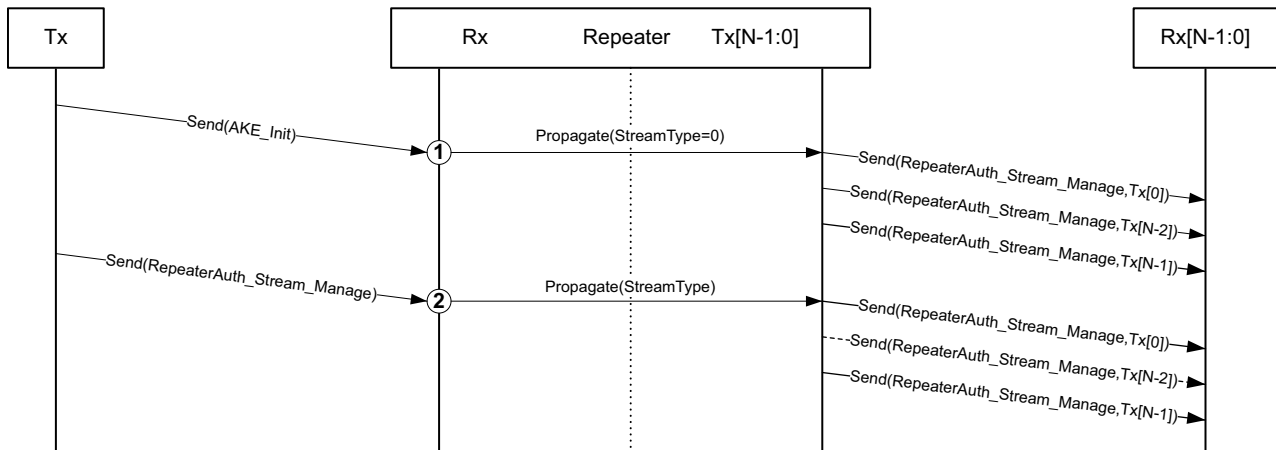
Tx

Rx Repeater Tx[N-1:0]

Rx[N-1:0]

Send(AKE_Init)

1

Propagate(StreamType=0)

Send(RepeaterAuth_Stream_Manage)

Send(RepeaterAuth_Stream_Manage,Tx[0])

Send(RepeaterAuth_Stream_Manage,Tx[N-2])

Send(RepeaterAuth_Stream_Manage,Tx[N-1])

Send(RepeaterAuth_Stream_Manage)

2

Propagate(StreamType)

Send(RepeaterAuth_Stream_Manage)

Send(RepeaterAuth_Stream_Manage,Tx[0])

Send(RepeaterAuth_Stream_Manage,Tx[N-2])

Send(RepeaterAuth_Stream_Manage,Tx[N-1])